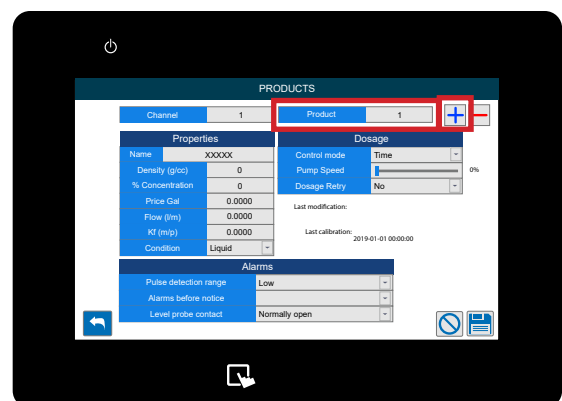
PRODUCTS

Channel 1

Product 1

+ −

Properties

Name XXXXX

Density (g/cc) 0

% Concentration 0

Price Gal 0.0000

Flow (l/m) 0.0000

Kf (m/p) 0.0000

Condition Liquid

Dosage

Control mode Time

Pump Speed 0%

Dosage Retry No

Last modification:

Last calibration:
2019-01-01 00:00:00

Alarms

Pulse detection range Low

Alarms before notice

Level probe contact Normally open